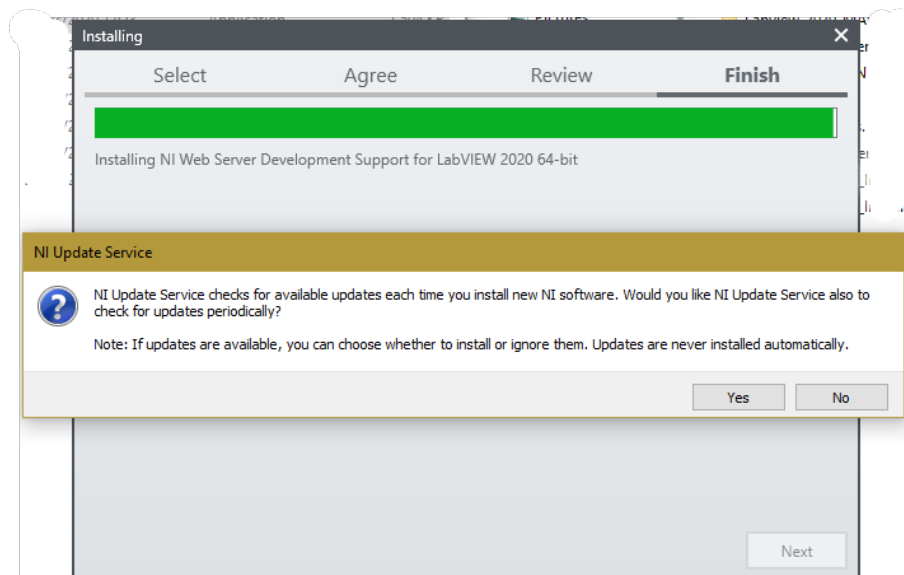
Installing

Select

Agree

Review

Finish

Installing NI Web Server Development Support for LabVIEW 2020 64-bit

NI Update Service

NI Update Service checks for available updates each time you install new NI software. Would you like NI Update Service also to check for updates periodically?

Note: If updates are available, you can choose whether to install or ignore them. Updates are never installed automatically.

Yes

No

Next